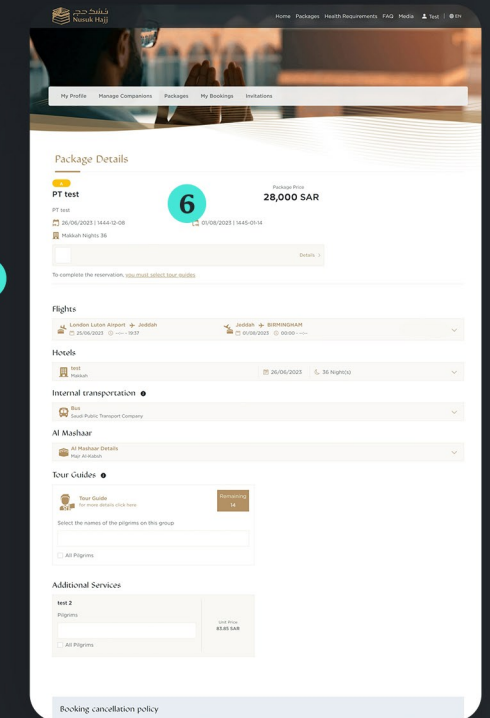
نسك حج
Nusuk Hajj

Home Packages Health Requirements FAQ Media Test | EN

My Profile Manage Companions Packages My Bookings Invitations

Package Details

PT test

6

Package Price
28,000 SAR

PT test
26/06/2023 | 1444-12-08
01/08/2023 | 1445-01-14
Makkah Nights 36

Details

To complete the reservation, you must select tour guides

Flights

London Luton Airport Jeddah
25/06/2023 10:37

Jeddah BIRMINGHAM
01/08/2023 00:00

Hotels

test
Makkah
26/06/2023
36 Night(s)

Internal transportation

Bus
Saudi Public Transport Company

Al Mashaar

Al Mashaar Details
Majr Al-Kabsh

Tour Guides

Tour Guide
for more details click here

Remaining
14

Select the names of the pilgrims on this group

All Pilgrims

Additional Services

test 2
Pilgrims

Unit Price
83.85 SAR

All Pilgrims

Booking cancellation policy